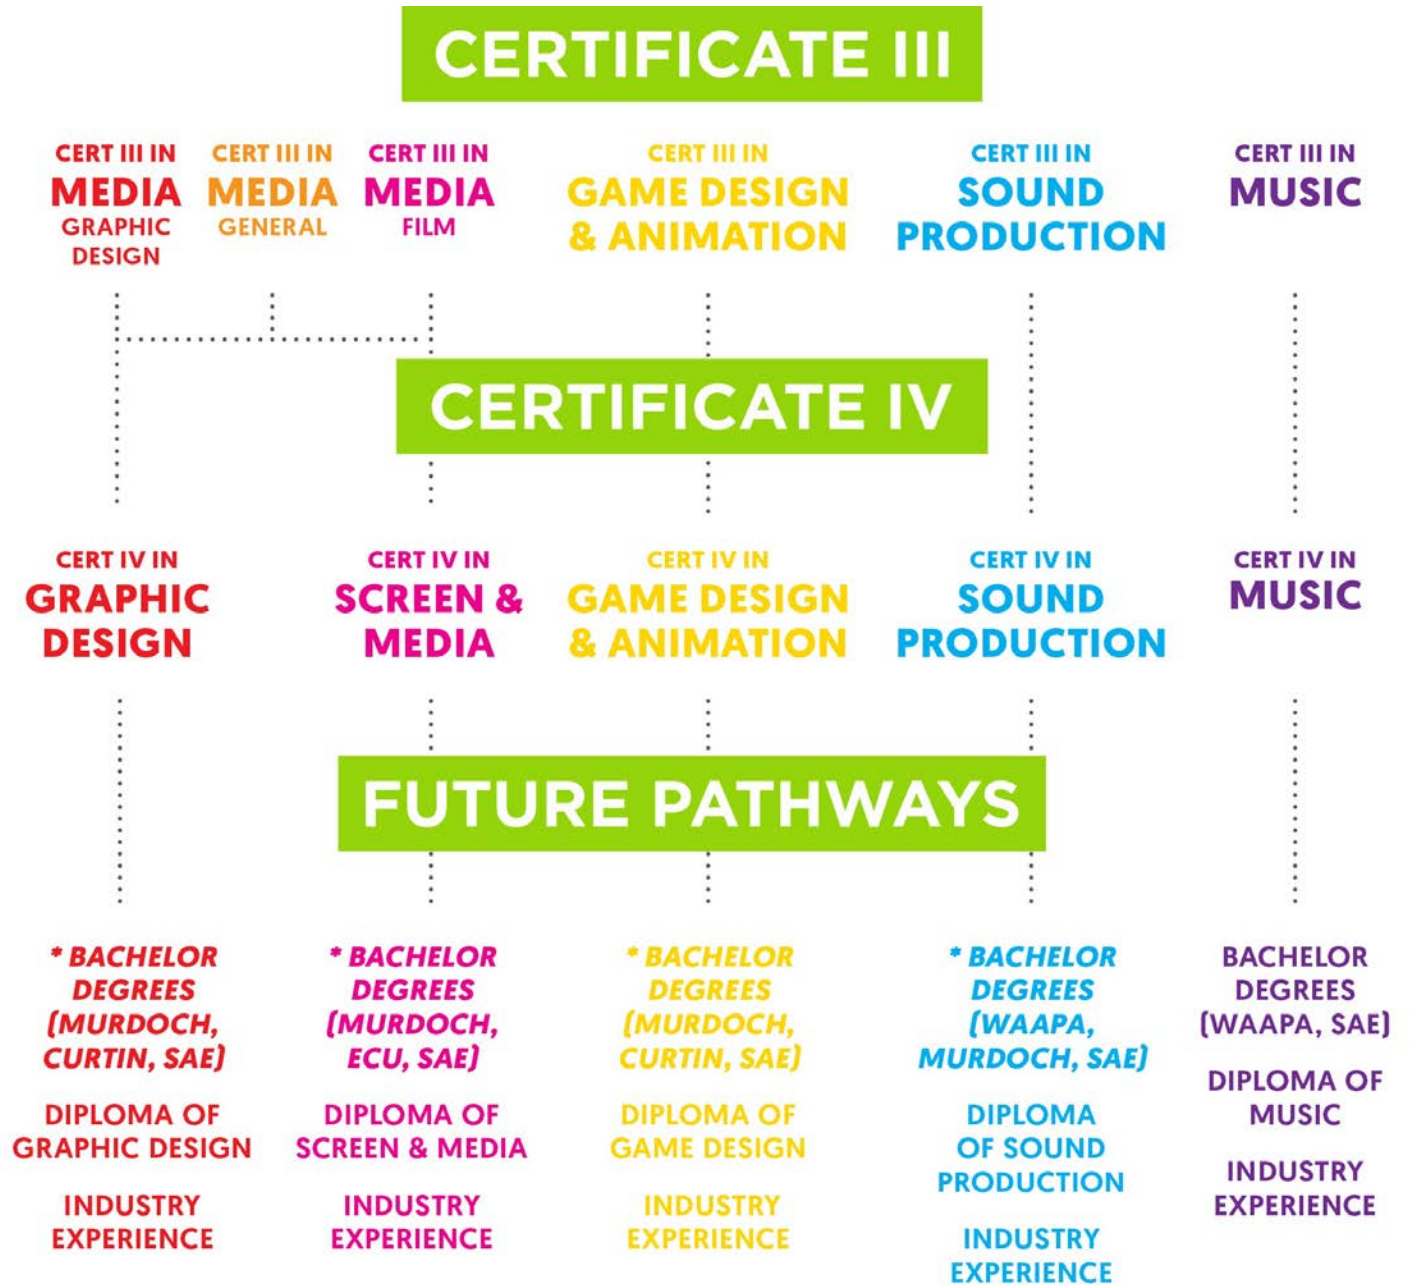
CERTIFICATE III

CERT III IN MEDIA GRAPHIC DESIGN

CERT III IN MEDIA GENERAL

CERT III IN MEDIA FILM

CERT III IN GAME DESIGN & ANIMATION

CERT III IN SOUND PRODUCTION

CERT III IN MUSIC

CERTIFICATE IV

CERT IV IN GRAPHIC DESIGN

CERT IV IN SCREEN & MEDIA

CERT IV IN GAME DESIGN & ANIMATION

CERT IV IN SOUND PRODUCTION

CERT IV IN MUSIC

FUTURE PATHWAYS

* BACHELOR DEGREES (MURDOCH, CURTIN, SAE)

DIPLOMA OF GRAPHIC DESIGN

INDUSTRY EXPERIENCE

* BACHELOR DEGREES (MURDOCH, ECU, SAE)

DIPLOMA OF SCREEN & MEDIA

INDUSTRY EXPERIENCE

* BACHELOR DEGREES (MURDOCH, CURTIN, SAE)

DIPLOMA OF GAME DESIGN

INDUSTRY EXPERIENCE

* BACHELOR DEGREES (WAAPA, MURDOCH, SAE)

DIPLOMA OF SOUND PRODUCTION

INDUSTRY EXPERIENCE

BACHELOR DEGREES (WAAPA, SAE)

DIPLOMA OF MUSIC

INDUSTRY EXPERIENCE